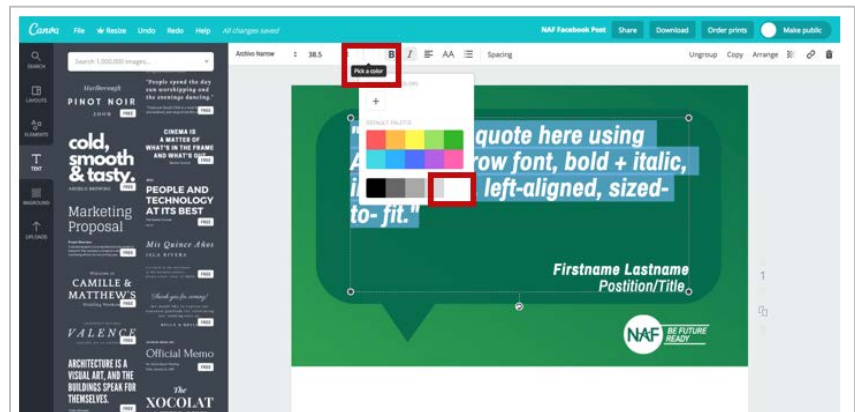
Canva File ★ Resize Undo Redo Help All changes saved

NAF Facebook Post Share Download Order prints Make public

SEARCH LAYOUTS ELEMENTS TEXT BKGROUND UPLOADS

Search 1,000,000 images...

Marlborough PINOT NOIR

"People spend the day sun worshipping and the evenings dancing."

FREE

cold, smooth & tasty.

FREE

CINEMA IS A MATTER OF WHAT'S IN THE FRAME AND WHAT'S OUT

FREE

PEOPLE AND TECHNOLOGY AT ITS BEST

FREE

Marketing Proposal

Mis Quince Años

FREE

CAMILLE & MATTHEW'S

FREE

Thank you for coming!

FREE

VALENCE

FREE

Official Memo

FREE

ARCHITECTURE IS A VISUAL ART, AND THE BUILDINGS SPEAK FOR THEMSELVES.

FREE

The XOCOLAT

Archivo Narrow 38.5 B I AA Spacing

Pick a color

DEFAULT PALETTE

Ungroup Copy Arrange

"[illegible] quote here using A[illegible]row font, bold + italic, i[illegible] left-aligned, sized-to- fit."

Firstname Lastname
Postition/Title

NAF BE FUTURE READY

1